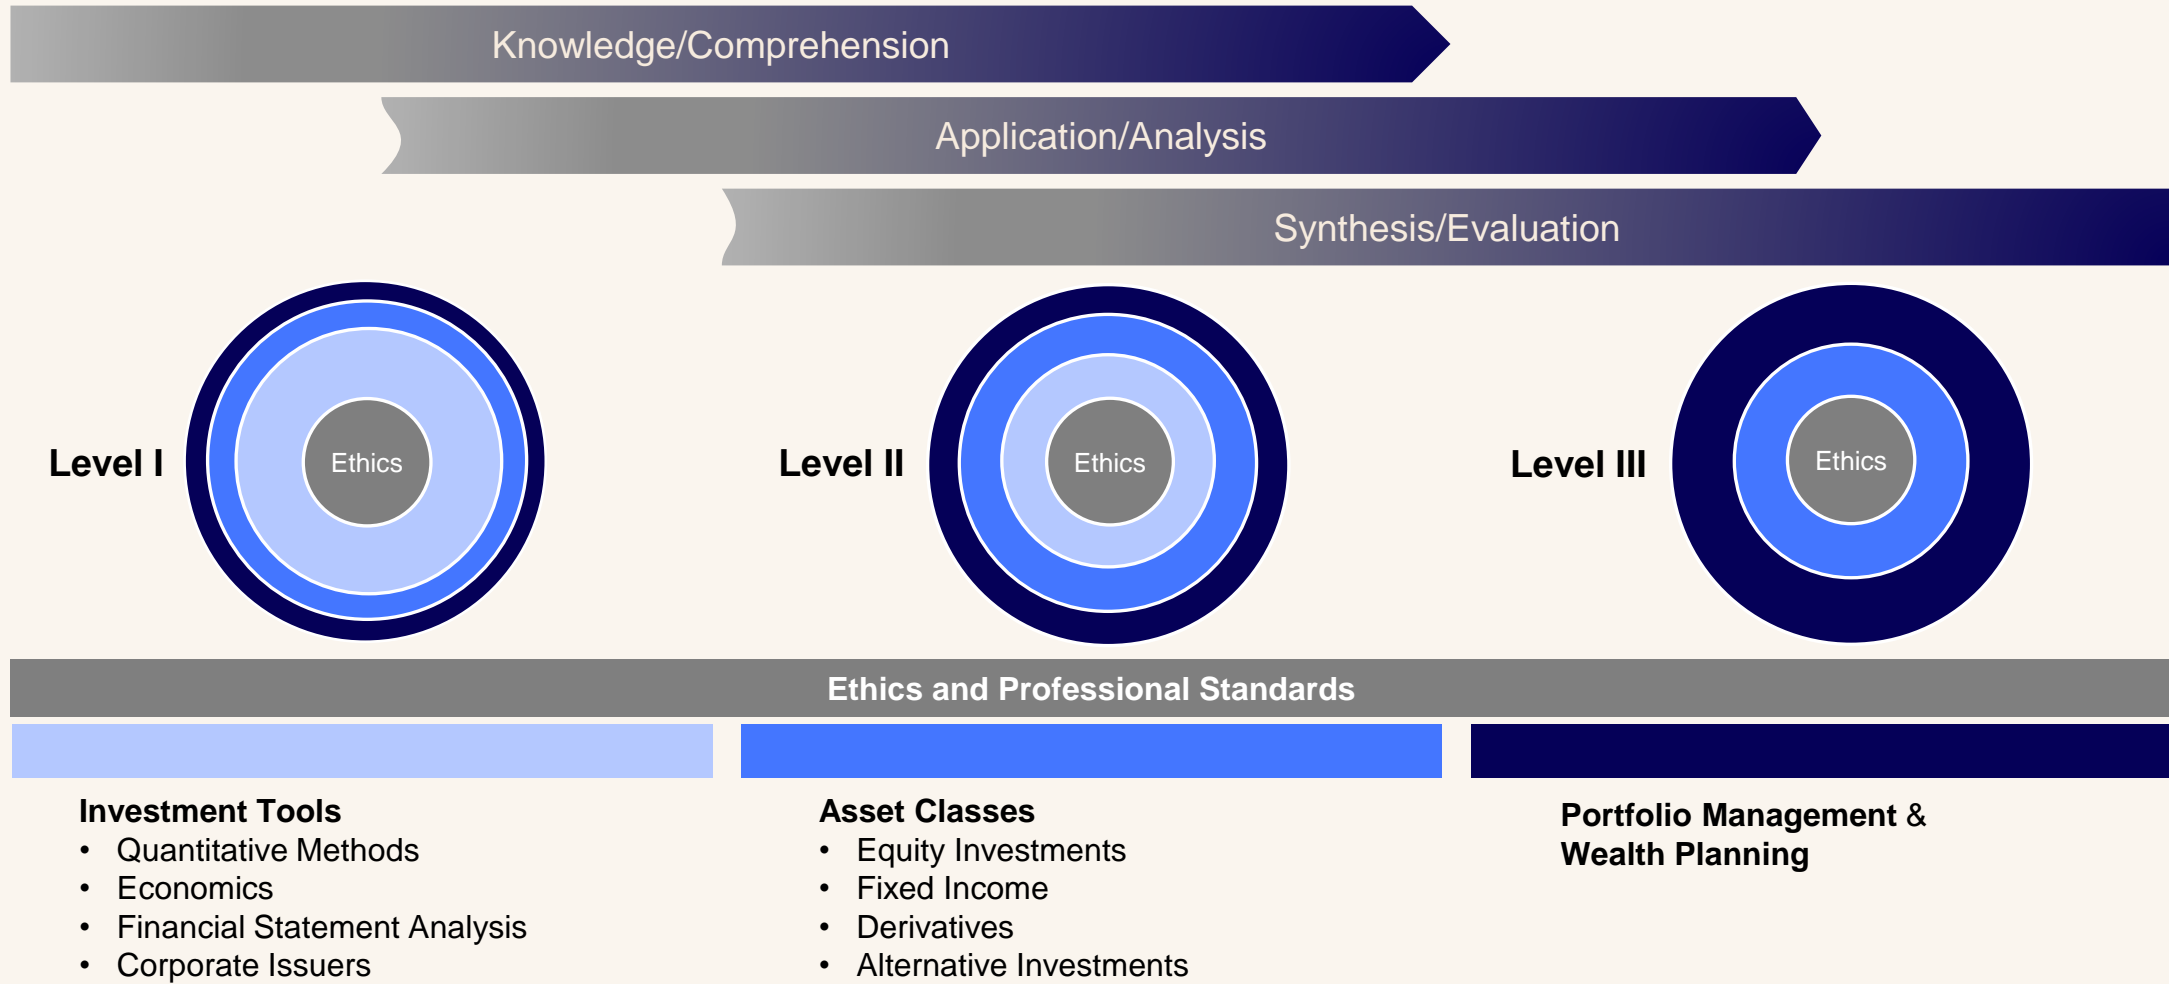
Knowledge/Comprehension

Application/Analysis

Synthesis/Evaluation

Level I

Ethics

Level II

Ethics

Level III

Ethics

Ethics and Professional Standards

Investment Tools
- Quantitative Methods
- Economics
- Financial Statement Analysis
- Corporate Issuers

Asset Classes
- Equity Investments
- Fixed Income
- Derivatives
- Alternative Investments

Portfolio Management & Wealth Planning